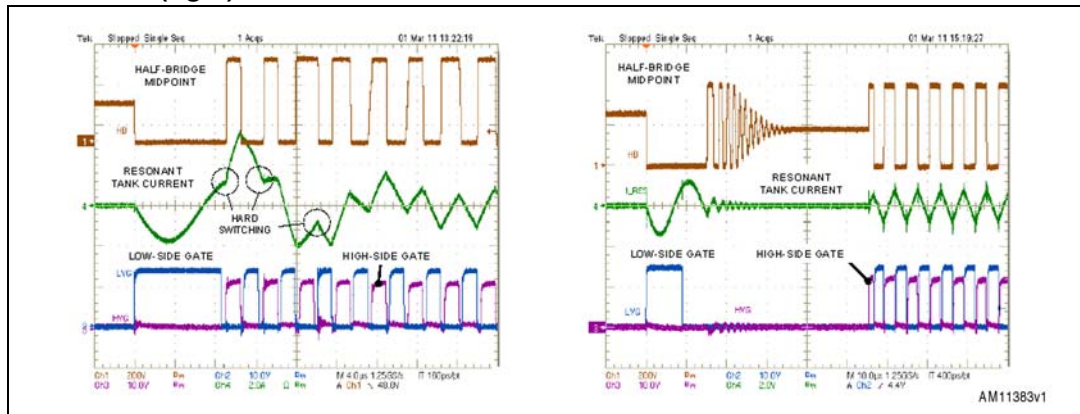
Tek Stopped Single Seq 1 Acqs 01 Mar 11 13:22:19

HALF-BRIDGE MIDPOINT

HB

RESONANT TANK CURRENT

HARD SWITCHING

LOW-SIDE GATE

HIGH-SIDE GATE

LVG

HVG

Ch1 200V Ch2 10.0V M 4.0µs 1.25GS/s IT 160ps/pt
Ch3 10.0V Ch4 2.0A A Ch1 ∖ 48.0V

Tek Stopped Single Seq 1 Acqs 01 Mar 11 15:19:27

HALF-BRIDGE MIDPOINT

HB

RESONANT TANK CURRENT

I_RES

LOW-SIDE GATE

HIGH-SIDE GATE

LVG

HVG

Ch1 200V Ch2 10.0V M 10.0µs 1.25GS/s IT 400ps/pt
Ch3 10.0V Ch4 2.0V A Ch2 ∕ 4.4V

AM11383v1